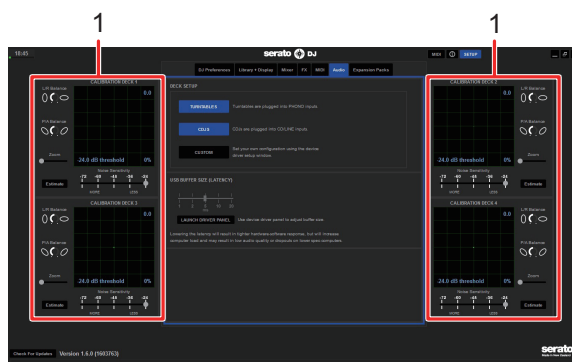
1

1

18:45

serato DJ

MIDI SETUP

DJ Preferences Library + Display Mixer FX MIDI Audio Expansion Packs

CALIBRATION DECK 1

L/R Balance

P/A Balance

Zoom

0.0

-24.0 dB threshold 0%

Estimate

Noise Sensitivity

-72 -60 -48 -36 -24

MORE LESS

CALIBRATION DECK 3

L/R Balance

P/A Balance

Zoom

0.0

-24.0 dB threshold 0%

Estimate

Noise Sensitivity

-72 -60 -48 -36 -24

MORE LESS

DECK SETUP

TURNTABLES Turntables are plugged into PHONO inputs.

CDJS CDJs are plugged into CD/LINE inputs.

CUSTOM Set your own configuration using the device driver setup window.

USB BUFFER SIZE (LATENCY)

LAUNCH DRIVER PANEL Use device driver panel to adjust buffer size.

Lowering the latency will result in tighter hardware/software response, but will increase computer load and may result in low audio quality or dropouts on lower spec computers.

CALIBRATION DECK 2

L/R Balance

P/A Balance

Zoom

0.0

-24.0 dB threshold 0%

Estimate

Noise Sensitivity

-72 -60 -48 -36 -24

MORE LESS

CALIBRATION DECK 4

L/R Balance

P/A Balance

Zoom

0.0

-24.0 dB threshold 0%

Estimate

Noise Sensitivity

-72 -60 -48 -36 -24

MORE LESS

Check For Updates Version 1.6.0 (1603763)

serato